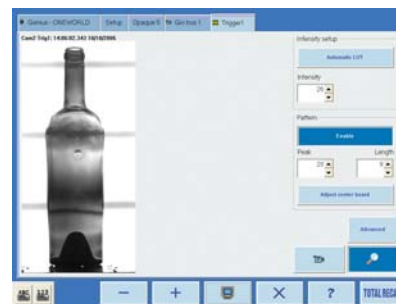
Genius - ONEWORLD | Setup | Opaque5 | Gio bus 1 | Trigger1

Cam2 Trig1: 14:06:02.343 10/10/2005

Intensity setup

Automatic LUT

Intensity

20

Pattern

Enable

Peak

20

Length

9

Adjust center board

Advanced

TOTAL REC